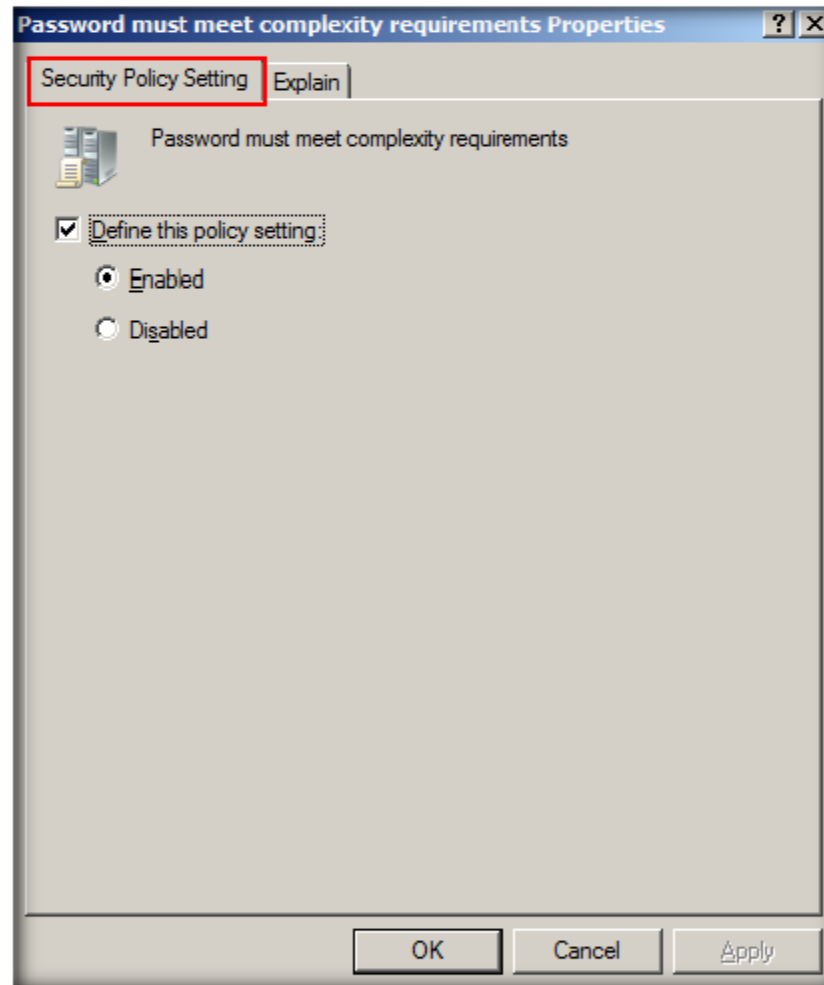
Password must meet complexity requirements Properties

?

X

Security Policy Setting

Explain

Password must meet complexity requirements

Define this policy setting:

Enabled

Disabled

OK

Cancel

Apply